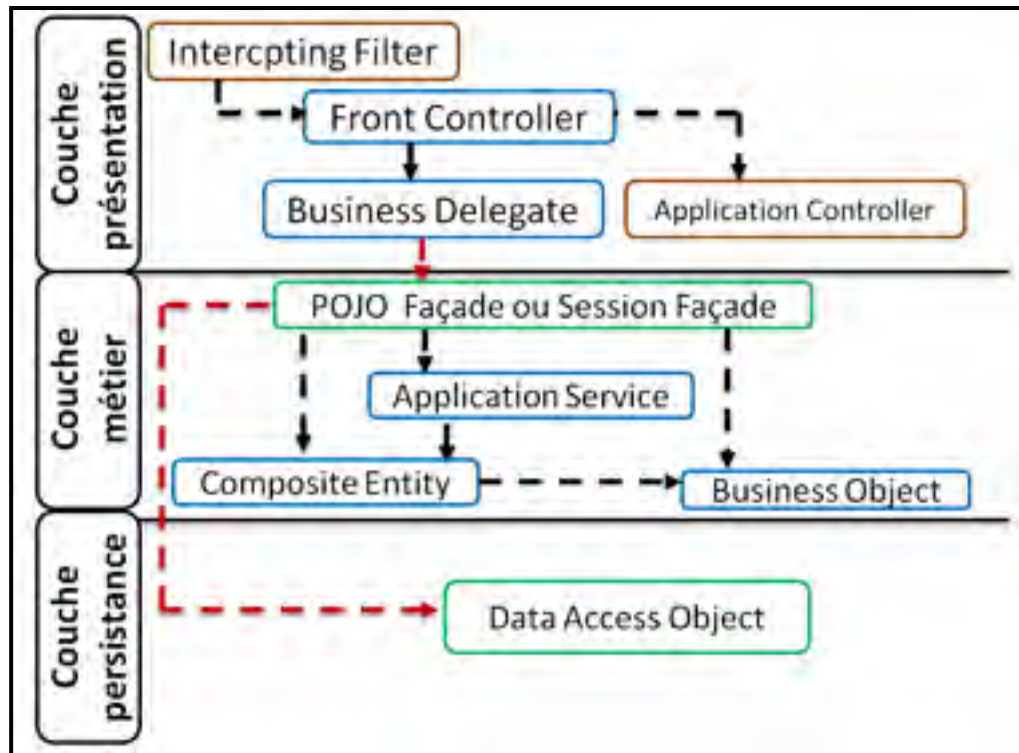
Couche présentation

Intercpting Filter

Front Controller

Business Delegate

Application Controller

Couche métier

POJO Façade ou Session Façade

Application Service

Composite Entity

Business Object

Couche persistance

Data Access Object